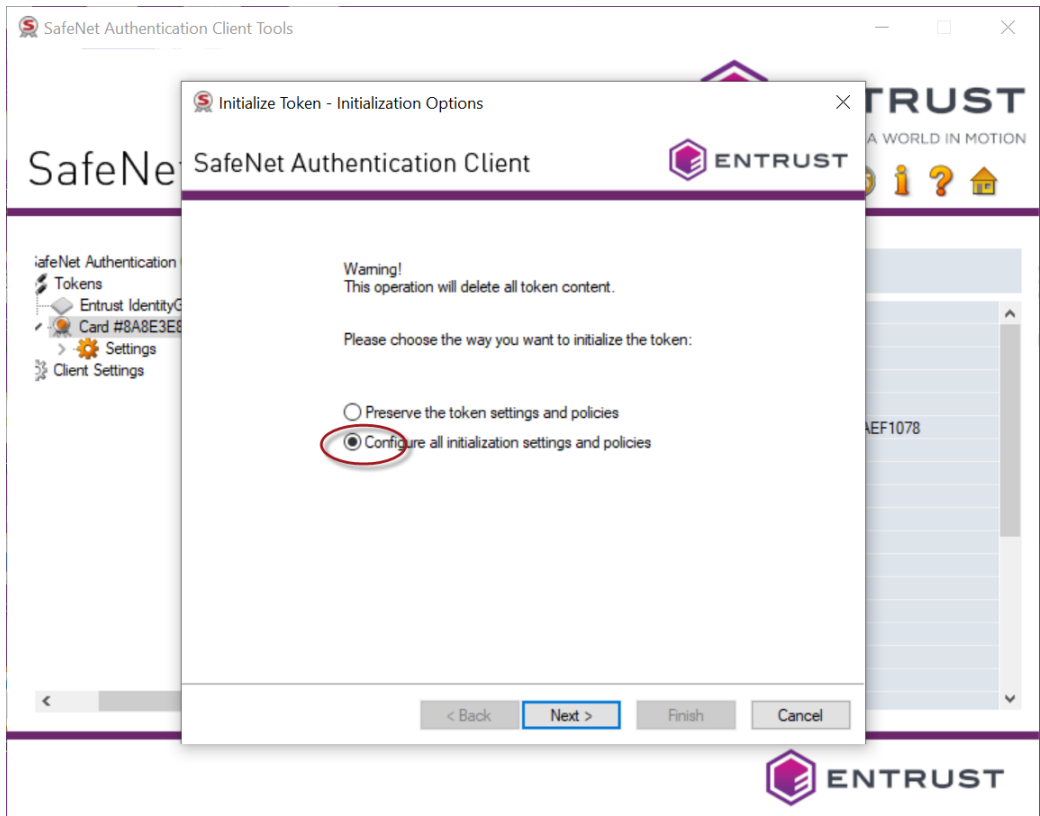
SafeNet Authentication Client Tools

TRUST
A WORLD IN MOTION

SafeNe

afeNet Authentication
Tokens
Entrust IdentityG
Card #8A8E3E8
Settings
Client Settings

AEF1078

Initialize Token - Initialization Options

SafeNet Authentication Client

ENTRUST

Warning!
This operation will delete all token content.

Please choose the way you want to initialize the token:

Preserve the token settings and policies
Configure all initialization settings and policies

< Back
Next >
Finish
Cancel

ENTRUST